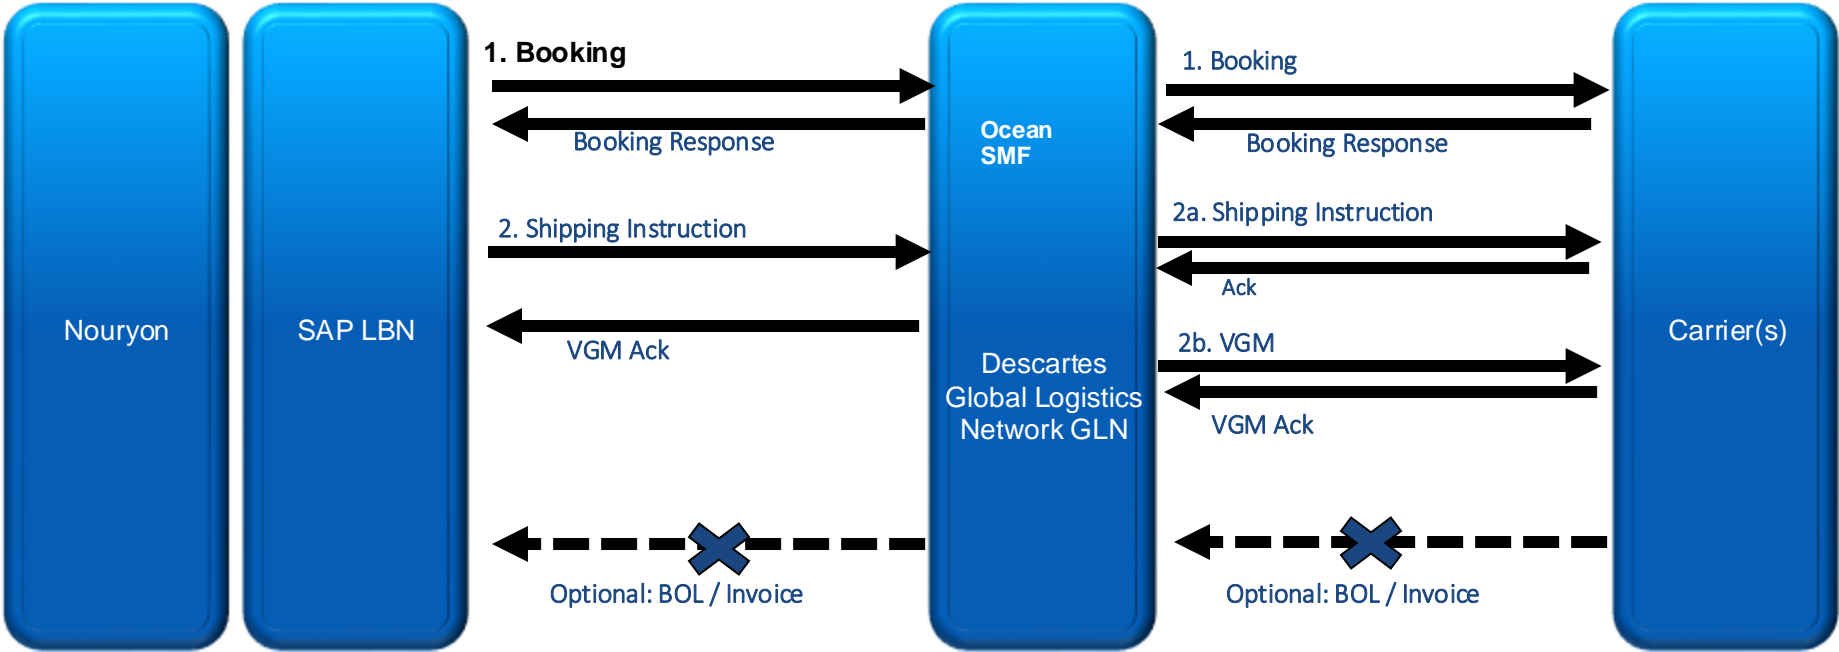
Nouryon

SAP LBN

1. Booking

Booking Response

2. Shipping Instruction

VGM Ack

Optional: BOL / Invoice

Ocean SMF

Descartes Global Logistics Network GLN

1. Booking

Booking Response

2a. Shipping Instruction

Ack

2b. VGM

VGM Ack

Optional: BOL / Invoice

Carrier(s)